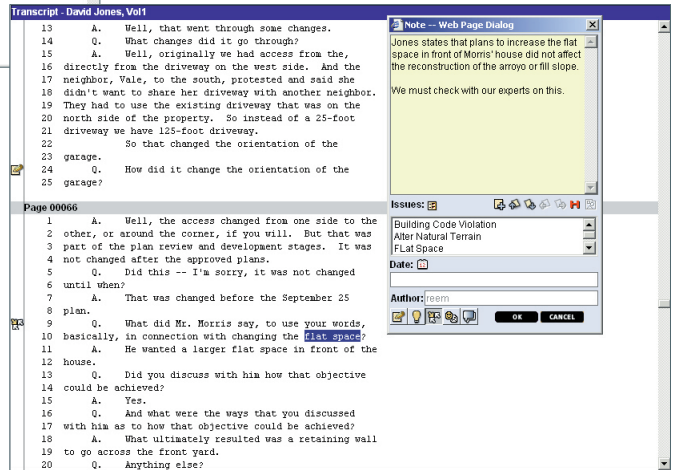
Transcript - David Jones, Vol1

13 A. Well, that went through some changes.
14 Q. What changes did it go through?
15 A. Well, originally we had access from the,
16 directly from the driveway on the west side. And the
17 neighbor, Vale, to the south, protested and said she
18 didn't want to share her driveway with another neighbor.
19 They had to use the existing driveway that was on the
20 north side of the property. So instead of a 25-foot
21 driveway we have 125-foot driveway.
22 So that changed the orientation of the
23 garage.
24 Q. How did it change the orientation of the
25 garage?

Page 00066

1 A. Well, the access changed from one side to the
2 other, or around the corner, if you will. But that was
3 part of the plan review and development stages. It was
4 not changed after the approved plans.
5 Q. Did this -- I'm sorry, it was not changed
6 until when?
7 A. That was changed before the September 25
8 plan.
9 Q. What did Mr. Morris say, to use your words,
10 basically, in connection with changing the flat space?
11 A. He wanted a larger flat space in front of the
12 house.
13 Q. Did you discuss with him how that objective
14 could be achieved?
15 A. Yes.
16 Q. And what were the ways that you discussed
17 with him as to how that objective could be achieved?
18 A. What ultimately resulted was a retaining wall
19 to go across the front yard.
20 Q. Anything else?

Note -- Web Page Dialog

Jones states that plans to increase the flat space in front of Morris' house did not affect the reconstruction of the arroyo or fill slope.

We must check with our experts on this.

Issues:
Building Code Violation
Alter Natural Terrain
FLat Space

Date:

Author: reem

OK
CANCEL